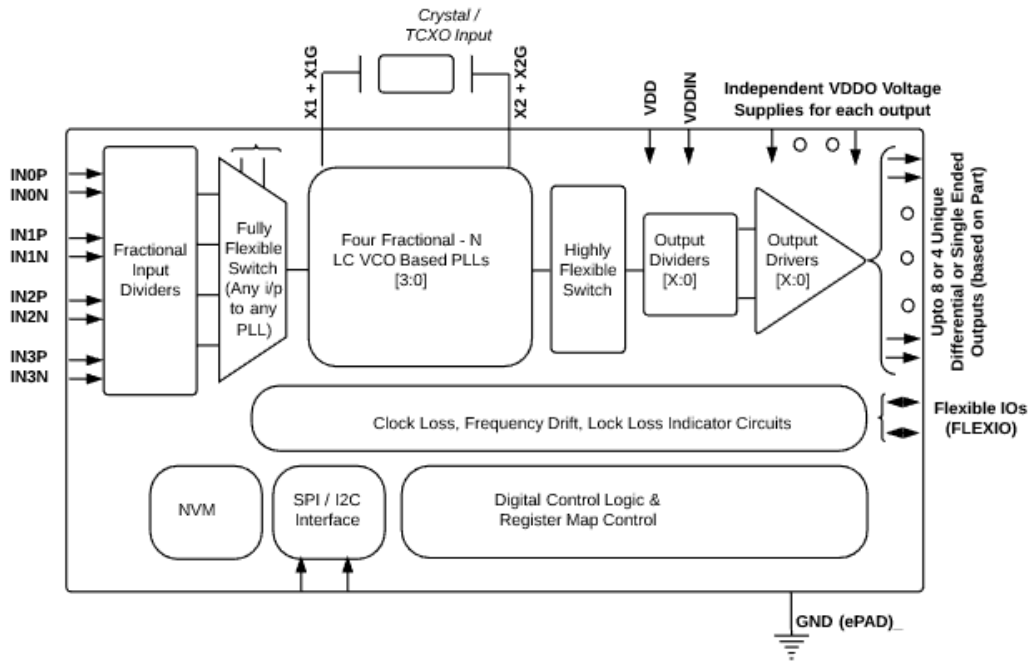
Crystal / TCXO Input

X1 + X1G

X2 + X2G

VDD

VDDIN

Independent VDDO Voltage Supplies for each output

IN0P
IN0N

IN1P
IN1N

IN2P
IN2N

IN3P
IN3N

Fractional Input Dividers

Fully Flexible Switch (Any i/p to any PLL)

Four Fractional - N LC VCO Based PLLs [3:0]

Highly Flexible Switch

Output Dividers [X:0]

Output Drivers [X:0]

Upto 8 or 4 Unique Differential or Single Ended Outputs (based on Part)

Clock Loss, Frequency Drift, Lock Loss Indicator Circuits

Flexible IOs (FLEXIO)

NVM

SPI / I2C Interface

Digital Control Logic & Register Map Control

GND (ePAD)_